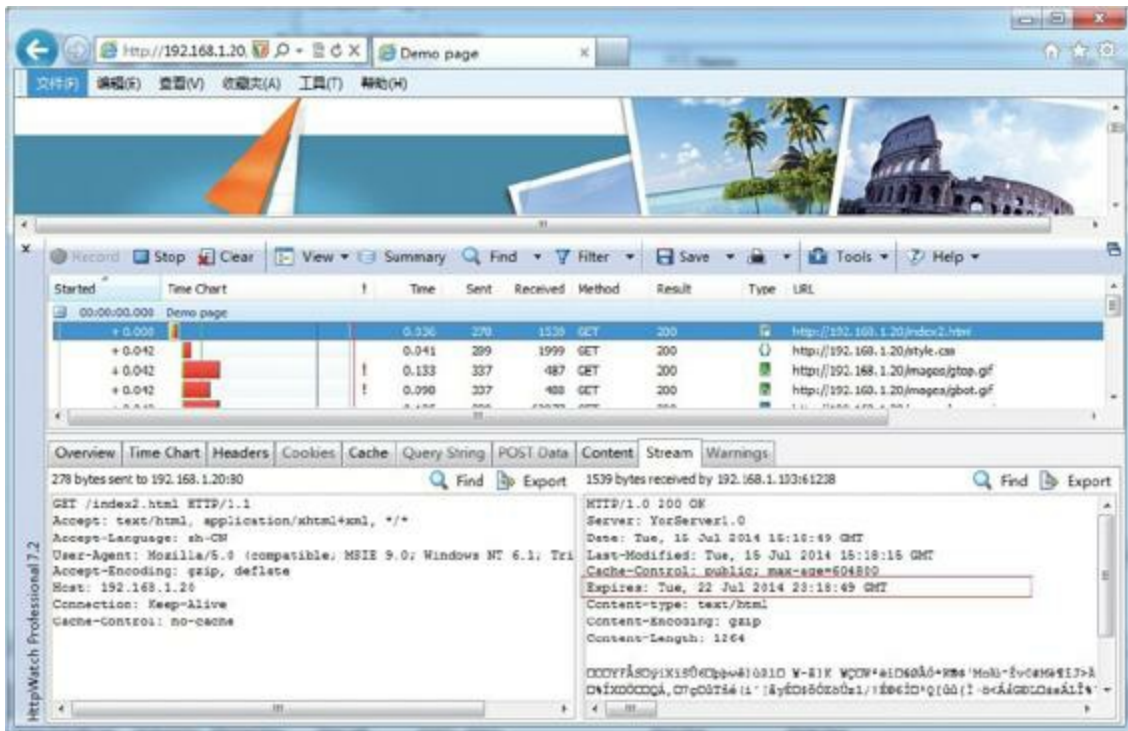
http://192.168.1.20. Demo page

文件(F) 编辑(E) 查看(V) 收藏夹(A) 工具(T) 帮助(H)

Record Stop Clear View Summary Find Filter Save Tools Help

| Started | Time Chart | ! | Time | Sent | Received | Method | Result | Type | URL |
|---|---|---|---|---|---|---|---|---|---|
| 00:00:00.000 Demo page | | | | | | | | | |
| + 0.000 | | | 0.036 | 278 | 1539 | GET | 200 | | http://192.168.1.20/index2.html |
| + 0.042 | | | 0.041 | 289 | 1999 | GET | 200 | | http://192.168.1.20/style.css |
| + 0.042 | | ! | 0.133 | 337 | 487 | GET | 200 | | http://192.168.1.20/images/gtop.gif |
| + 0.042 | | ! | 0.098 | 337 | 488 | GET | 200 | | http://192.168.1.20/images/gbot.gif |

Overview Time Chart Headers Cookies Cache Query String POST Data Content Stream Warnings

278 bytes sent to 192.168.1.20:80 Find Export

GET /index2.html HTTP/1.1
Accept: text/html, application/xhtml+xml, */*
Accept-Language: zh-CN
User-Agent: Mozilla/5.0 (compatible; MSIE 9.0; Windows NT 6.1; Tri
Accept-Encoding: gzip, deflate
Host: 192.168.1.20
Connection: Keep-Alive
Cache-Control: no-cache

1539 bytes received by 192.168.1.103:61238 Find Export

HTTP/1.0 200 OK
Server: YorServer1.0
Date: Tue, 15 Jul 2014 15:18:49 GMT
Last-Modified: Tue, 15 Jul 2014 15:18:15 GMT
Cache-Control: public; max-age=604800
Expires: Tue, 22 Jul 2014 23:18:49 GMT
Content-type: text/html
Content-Encoding: gzip
Content-Length: 1264

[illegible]

HttpWatch Professional 7.2